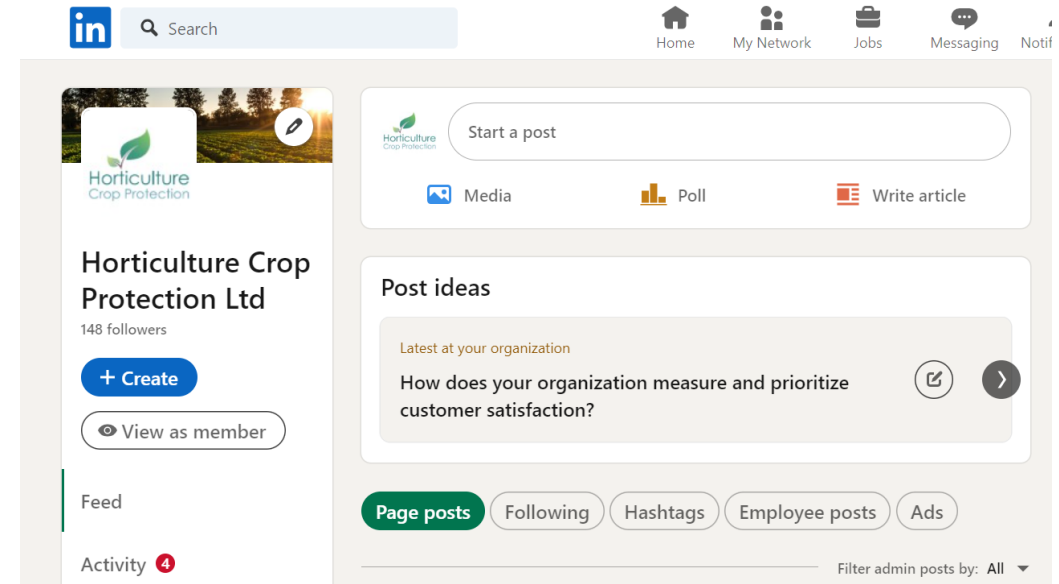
in

Search

Home My Network Jobs Messaging Notif

Horticulture
Crop Protection

Horticulture Crop Protection Ltd
148 followers

+ Create

View as member

Feed

Activity 4

Horticulture
Crop Protection

Start a post

Media Poll Write article

Post ideas

Latest at your organization

How does your organization measure and prioritize customer satisfaction?

Page posts Following Hashtags Employee posts Ads

Filter admin posts by: All